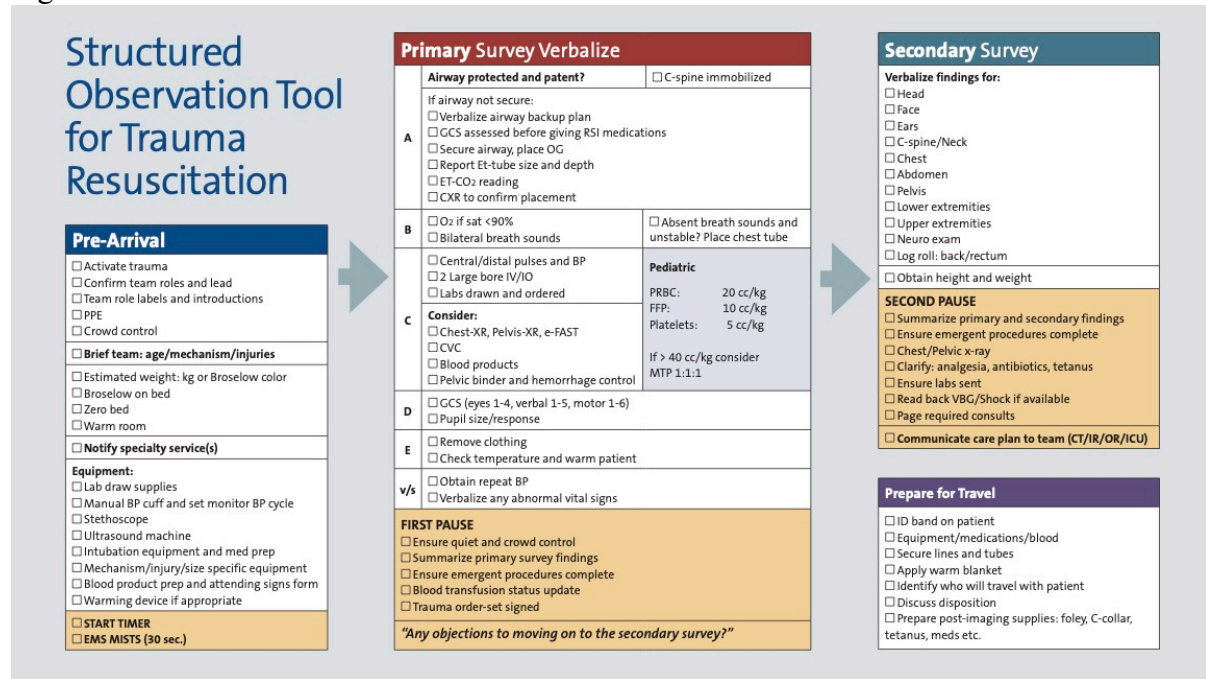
Structured Observation Tool for Trauma Resuscitation

Pre-Arrival
☐ Activate trauma
☐ Confirm team roles and lead
☐ Team role labels and introductions
☐ PPE
☐ Crowd control
☐ Brief team: age/mechanism/injuries
☐ Estimated weight: kg or Broselow color
☐ Broselow on bed
☐ Zero bed
☐ Warm room
☐ Notify specialty service(s)
Equipment:
☐ Lab draw supplies
☐ Manual BP cuff and set monitor BP cycle
☐ Stethoscope
☐ Ultrasound machine
☐ Intubation equipment and med prep
☐ Mechanism/injury/size specific equipment
☐ Blood product prep and attending signs form
☐ Warming device if appropriate
☐ START TIMER
☐ EMS MISTS (30 sec.)

Primary Survey Verbalize
A
Airway protected and patent?
☐ C-spine immobilized
If airway not secure:
☐ Verbalize airway backup plan
☐ GCS assessed before giving RSI medications
☐ Secure airway, place OG
☐ Report Et-tube size and depth
☐ ET-$CO_2$ reading
☐ CXR to confirm placement
B
☐ $O_2$ if sat <90%
☐ Bilateral breath sounds
☐ Absent breath sounds and unstable? Place chest tube
C
☐ Central/distal pulses and BP
☐ 2 Large bore IV/IO
☐ Labs drawn and ordered
Consider:
☐ Chest-XR, Pelvis-XR, e-FAST
☐ CVC
☐ Blood products
☐ Pelvic binder and hemorrhage control
Pediatric
PRBC: 20 cc/kg
FFP: 10 cc/kg
Platelets: 5 cc/kg
If > 40 cc/kg consider MTP 1:1:1
D
☐ GCS (eyes 1-4, verbal 1-5, motor 1-6)
☐ Pupil size/response
E
☐ Remove clothing
☐ Check temperature and warm patient
v/s
☐ Obtain repeat BP
☐ Verbalize any abnormal vital signs
FIRST PAUSE
☐ Ensure quiet and crowd control
☐ Summarize primary survey findings
☐ Ensure emergent procedures complete
☐ Blood transfusion status update
☐ Trauma order-set signed
"Any objections to moving on to the secondary survey?"

Secondary Survey
Verbalize findings for:
☐ Head
☐ Face
☐ Ears
☐ C-spine/Neck
☐ Chest
☐ Abdomen
☐ Pelvis
☐ Lower extremities
☐ Upper extremities
☐ Neuro exam
☐ Log roll: back/rectum
☐ Obtain height and weight
SECOND PAUSE
☐ Summarize primary and secondary findings
☐ Ensure emergent procedures complete
☐ Chest/Pelvic x-ray
☐ Clarify: analgesia, antibiotics, tetanus
☐ Ensure labs sent
☐ Read back VBG/Shock if available
☐ Page required consults
☐ Communicate care plan to team (CT/IR/OR/ICU)

Prepare for Travel
☐ ID band on patient
☐ Equipment/medications/blood
☐ Secure lines and tubes
☐ Apply warm blanket
☐ Identify who will travel with patient
☐ Discuss disposition
☐ Prepare post-imaging supplies: foley, C-collar, tetanus, meds etc.